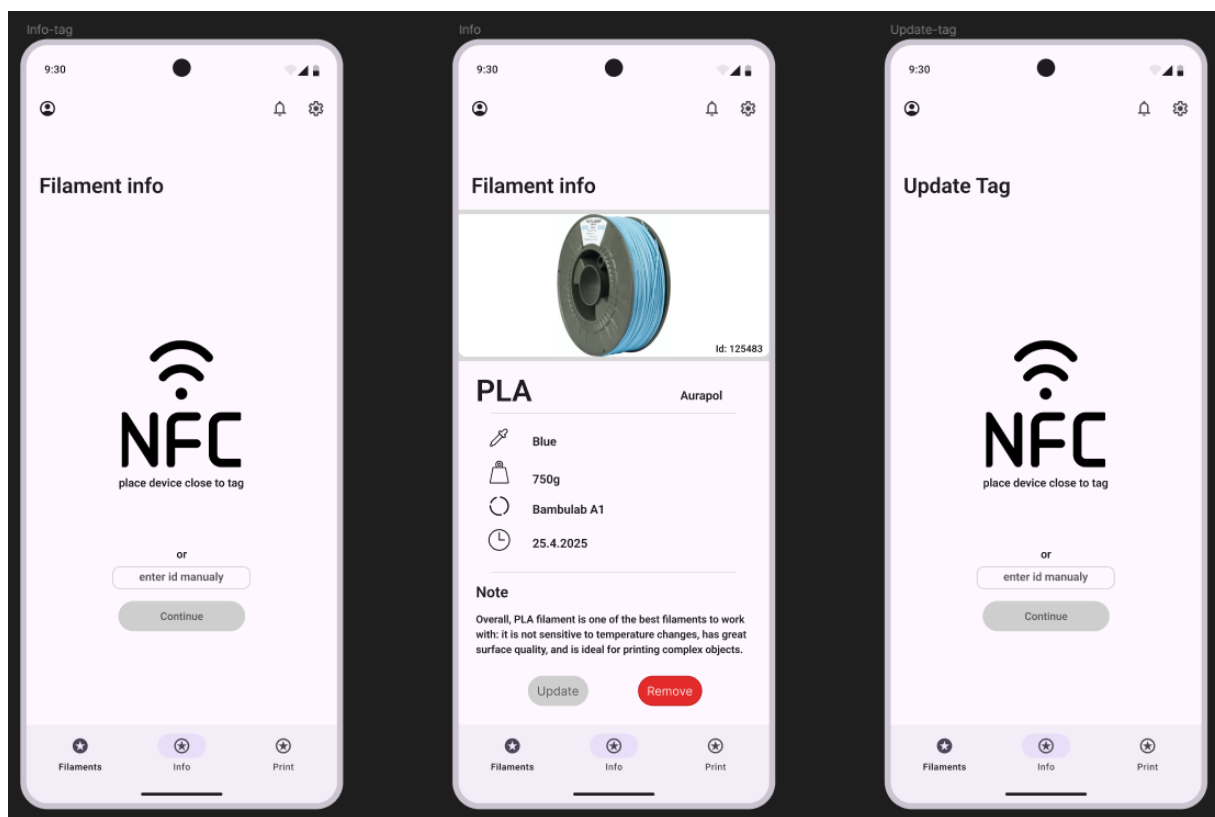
Info-tag

9:30

Filament info

NFC
place device close to tag

or

enter id manualy

Continue

Filaments
Info
Print

Info

9:30

Filament info

Id: 125483

PLA
Aurapol

Blue

750g

Bambulab A1

25.4.2025

Note

Overall, PLA filament is one of the best filaments to work with: it is not sensitive to temperature changes, has great surface quality, and is ideal for printing complex objects.

Update
Remove

Filaments
Info
Print

Update-tag

9:30

Update Tag

NFC
place device close to tag

or

enter id manualy

Continue

Filaments
Info
Print